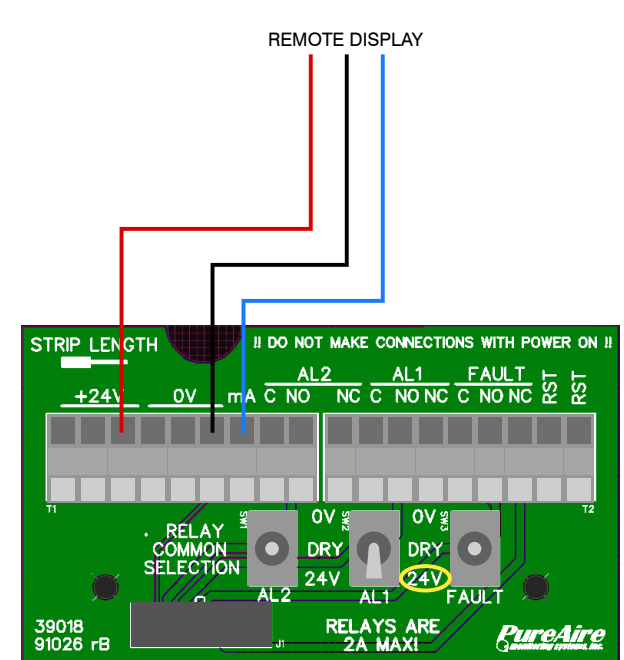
REMOTE DISPLAY

STRIP LENGTH

!! DO NOT MAKE CONNECTIONS WITH POWER ON !!

+24V 0V mA

AL2 C NO NC

AL1 C NO NC

FAULT C NO NC

RST RST

T1

T2

RELAY COMMON SELECTION

SW1 0V DRY 24V AL2

SW2 AL1

SW3 0V DRY 24V FAULT

39018
91026 rB

J1

RELAYS ARE 2A MAX!

PureAire
Monitoring Systems, Inc.